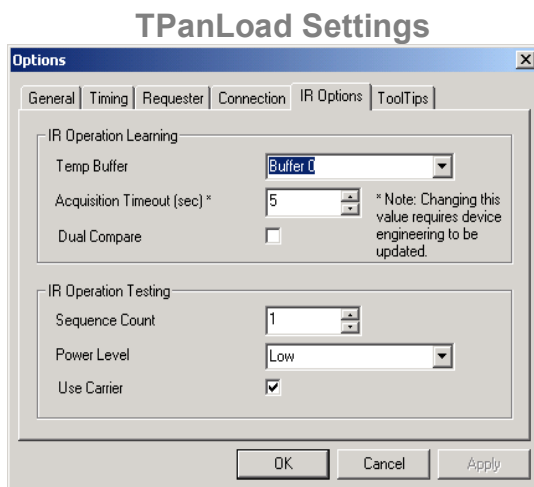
TPanLoad Settings

Options

General | Timing | Requester | Connection | IR Options | ToolTips

IR Operation Learning

Temp Buffer
Buffer 0

Acquisition Timeout (sec) *
5

* Note: Changing this value requires device engineering to be updated.

Dual Compare

IR Operation Testing

Sequence Count
1

Power Level
Low

Use Carrier

OK
Cancel
Apply